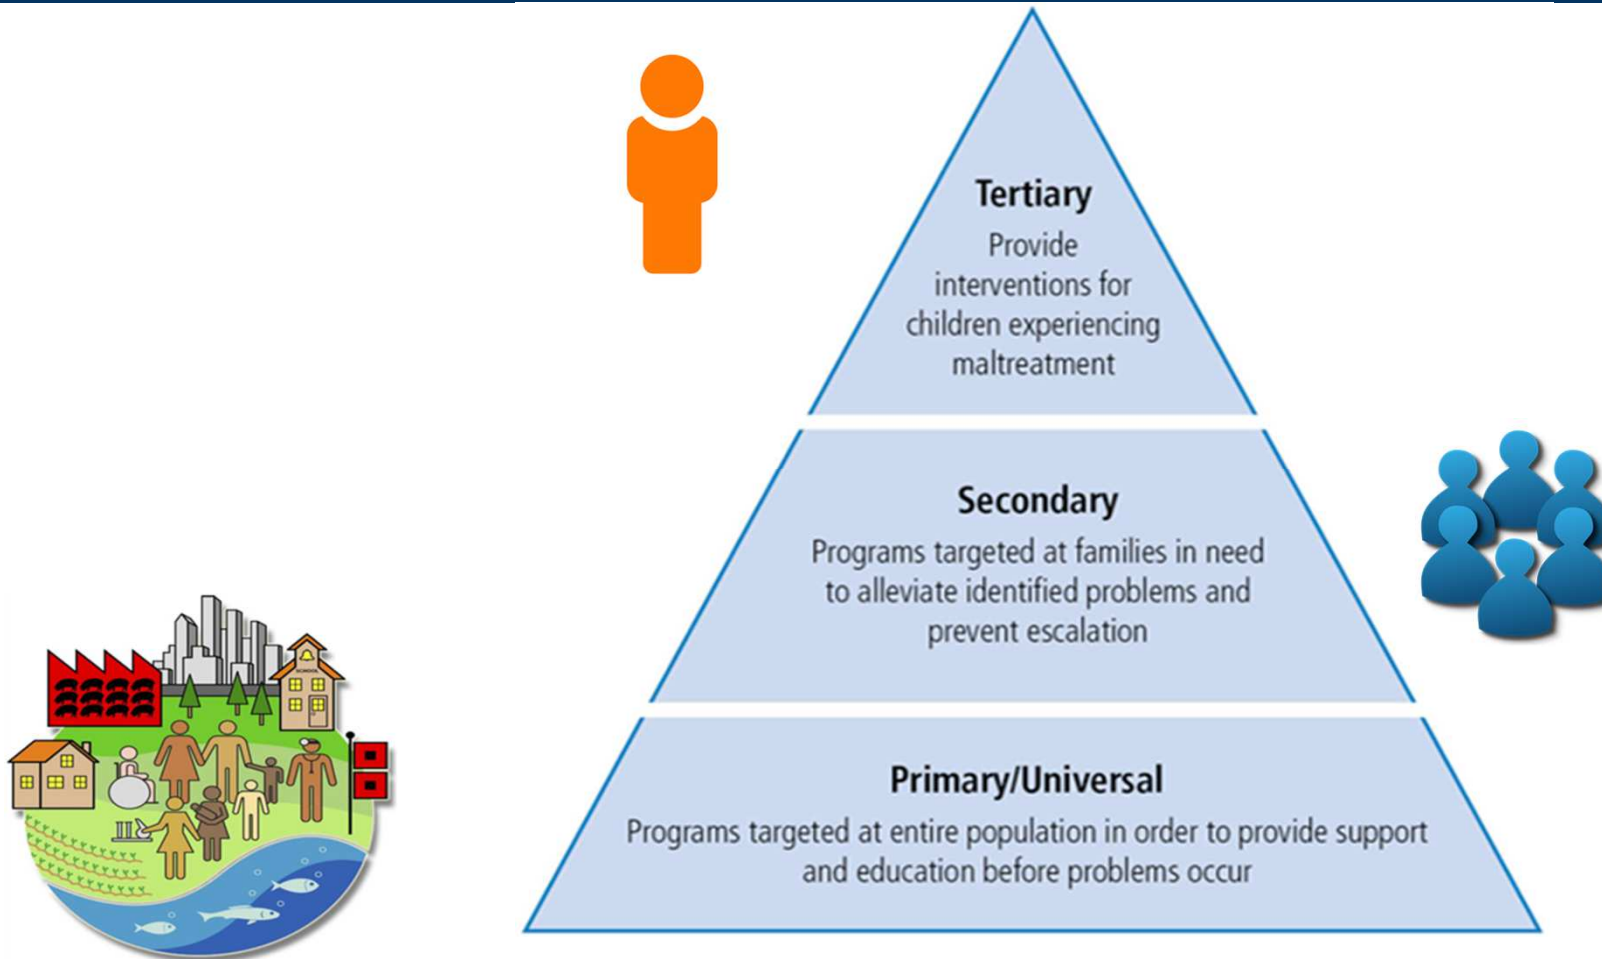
Tertiary
Provide interventions for children experiencing maltreatment

Secondary
Programs targeted at families in need to alleviate identified problems and prevent escalation

Primary/Universal
Programs targeted at entire population in order to provide support and education before problems occur